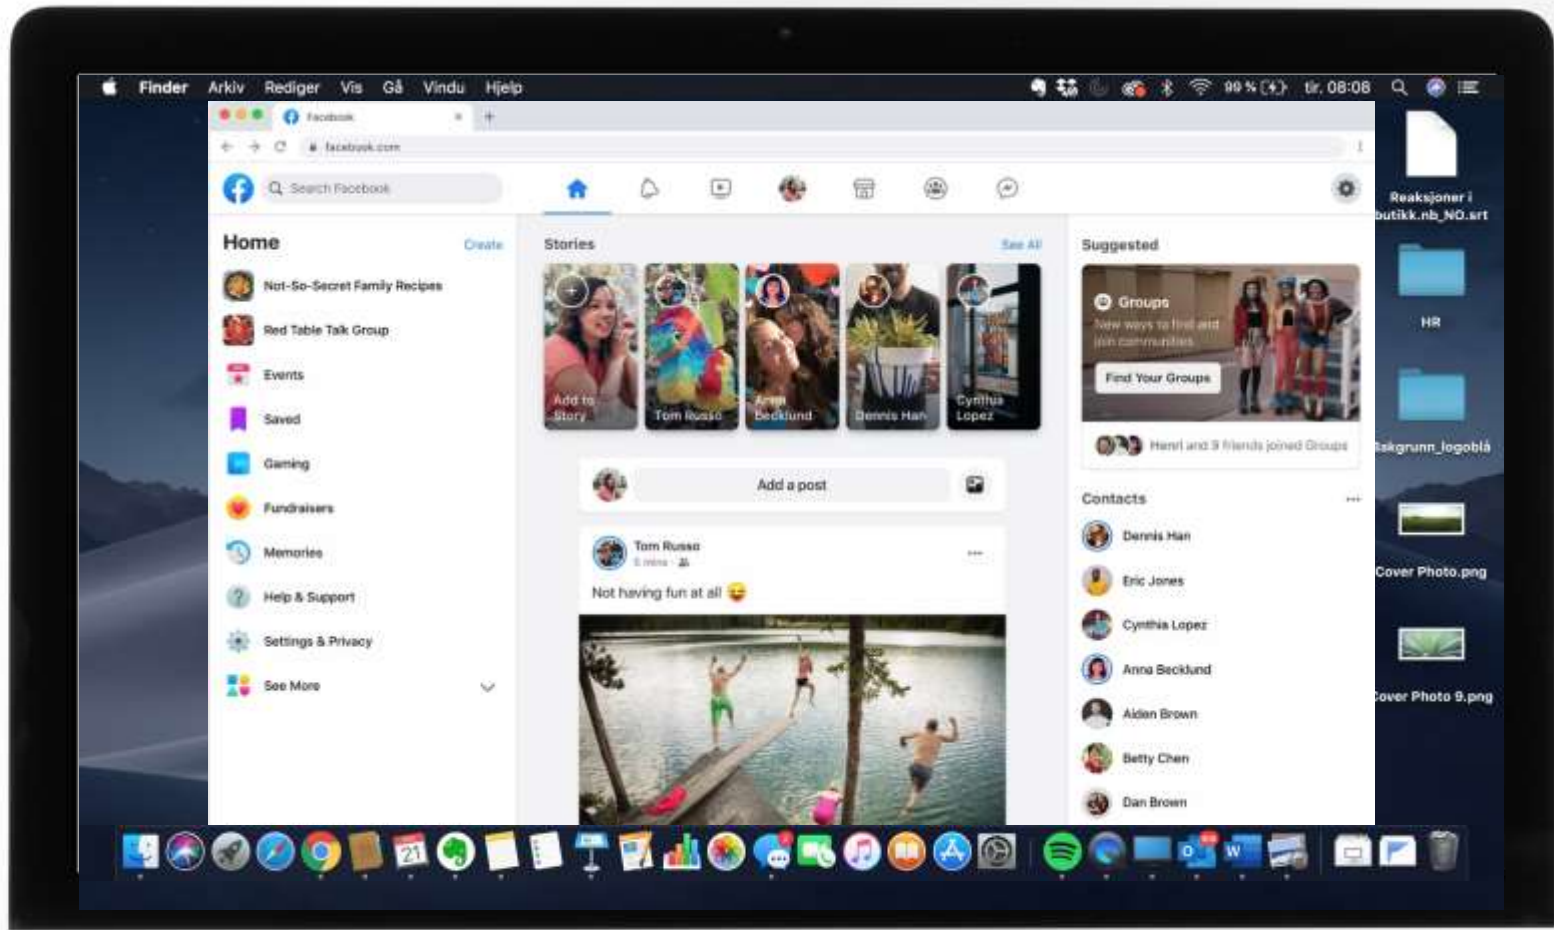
Finder Arkiv Rediger Vis Gå Vindu Hjelp

99 % tir. 08:08

Facebook

facebook.com

Search Facebook

Home Create

Not-So-Secret Family Recipes

Red Table Talk Group

Events

Saved

Gaming

Fundraisers

Memories

Help & Support

Settings & Privacy

See More

Stories See All

Add to Story

Tom Russo

Anna Becklund

Dennis Han

Cynthia Lopez

Add a post

Tom Russo

5 mins

Not having fun at all

Suggested

Groups

New ways to find and join communities

Find Your Groups

Henri and 9 friends joined Groups

Contacts

Dennis Han

Eric Jones

Cynthia Lopez

Anna Becklund

Aiden Brown

Betty Chen

Dan Brown

Reaksjoner i butikk.nb_NO.srt

HR

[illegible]skgrunn_logoblå

Cover Photo.png

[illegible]over Photo 9.png

21